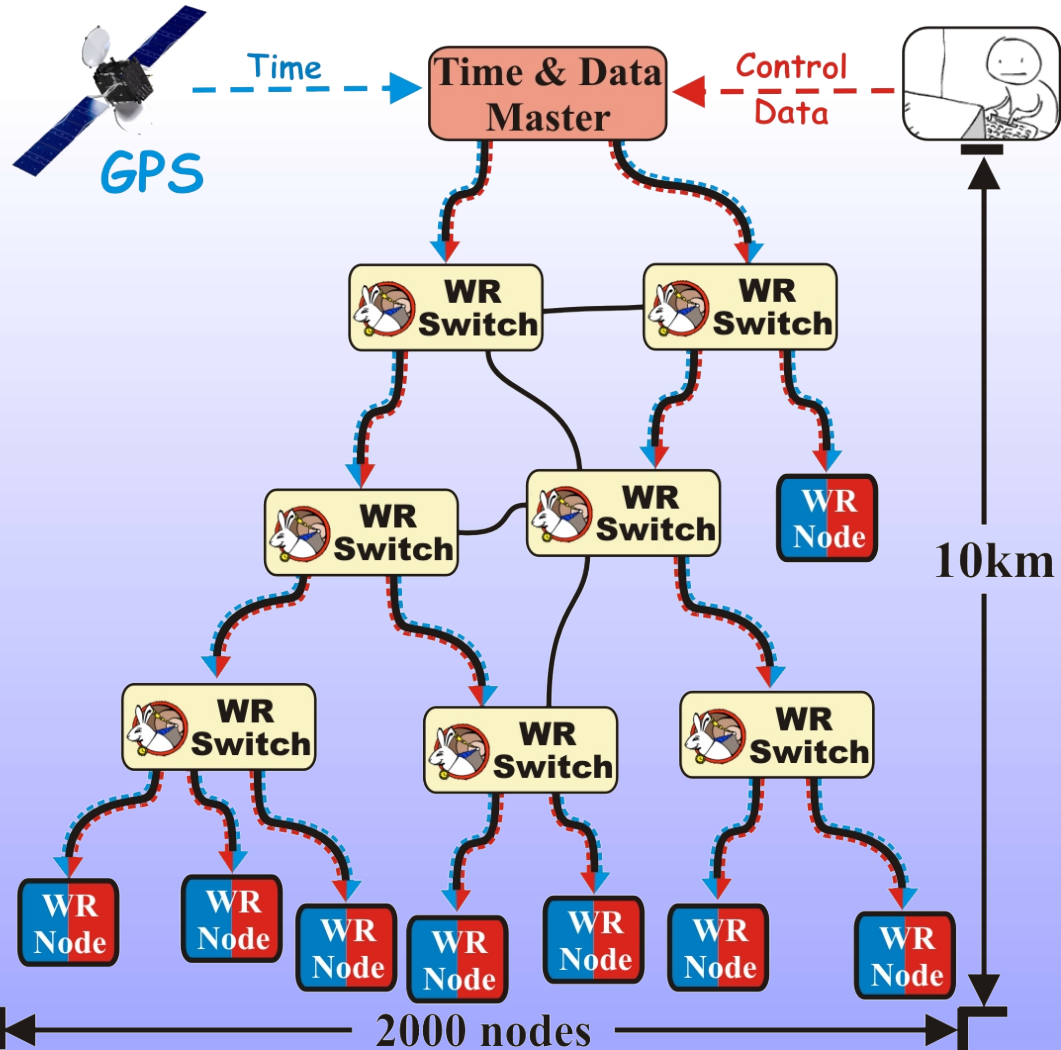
Time

GPS

Time & Data Master

Control

Data

WR Switch

WR Switch

WR Switch

WR Switch

WR Node

10km

WR Switch

WR Switch

WR Switch

WR Node

WR Node

WR Node

WR Node

WR Node

WR Node

WR Node

2000 nodes